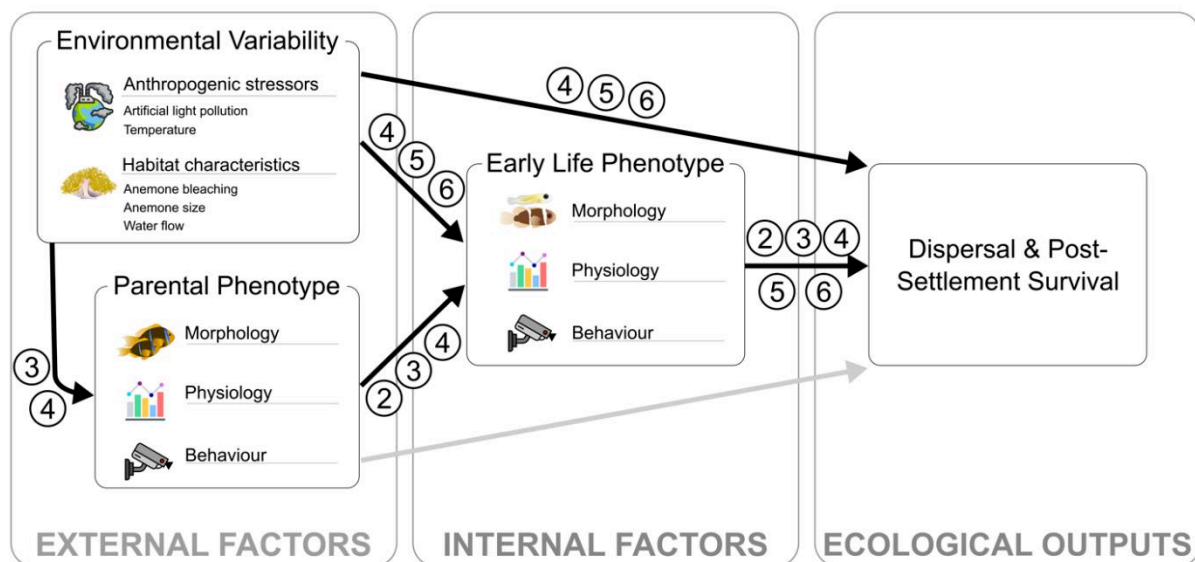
Environmental Variability

Anthropogenic stressors
Artificial light pollution
Temperature

Habitat characteristics
Anemone bleaching
Anemone size
Water flow

4 5 6

4
5
6

Early Life Phenotype
Morphology
Physiology
Behaviour

2 3 4
5 6

Dispersal & Post-Settlement Survival

3
4

Parental Phenotype
Morphology
Physiology
Behaviour

2 3 4

EXTERNAL FACTORS

INTERNAL FACTORS

ECOLOGICAL OUTPUTS